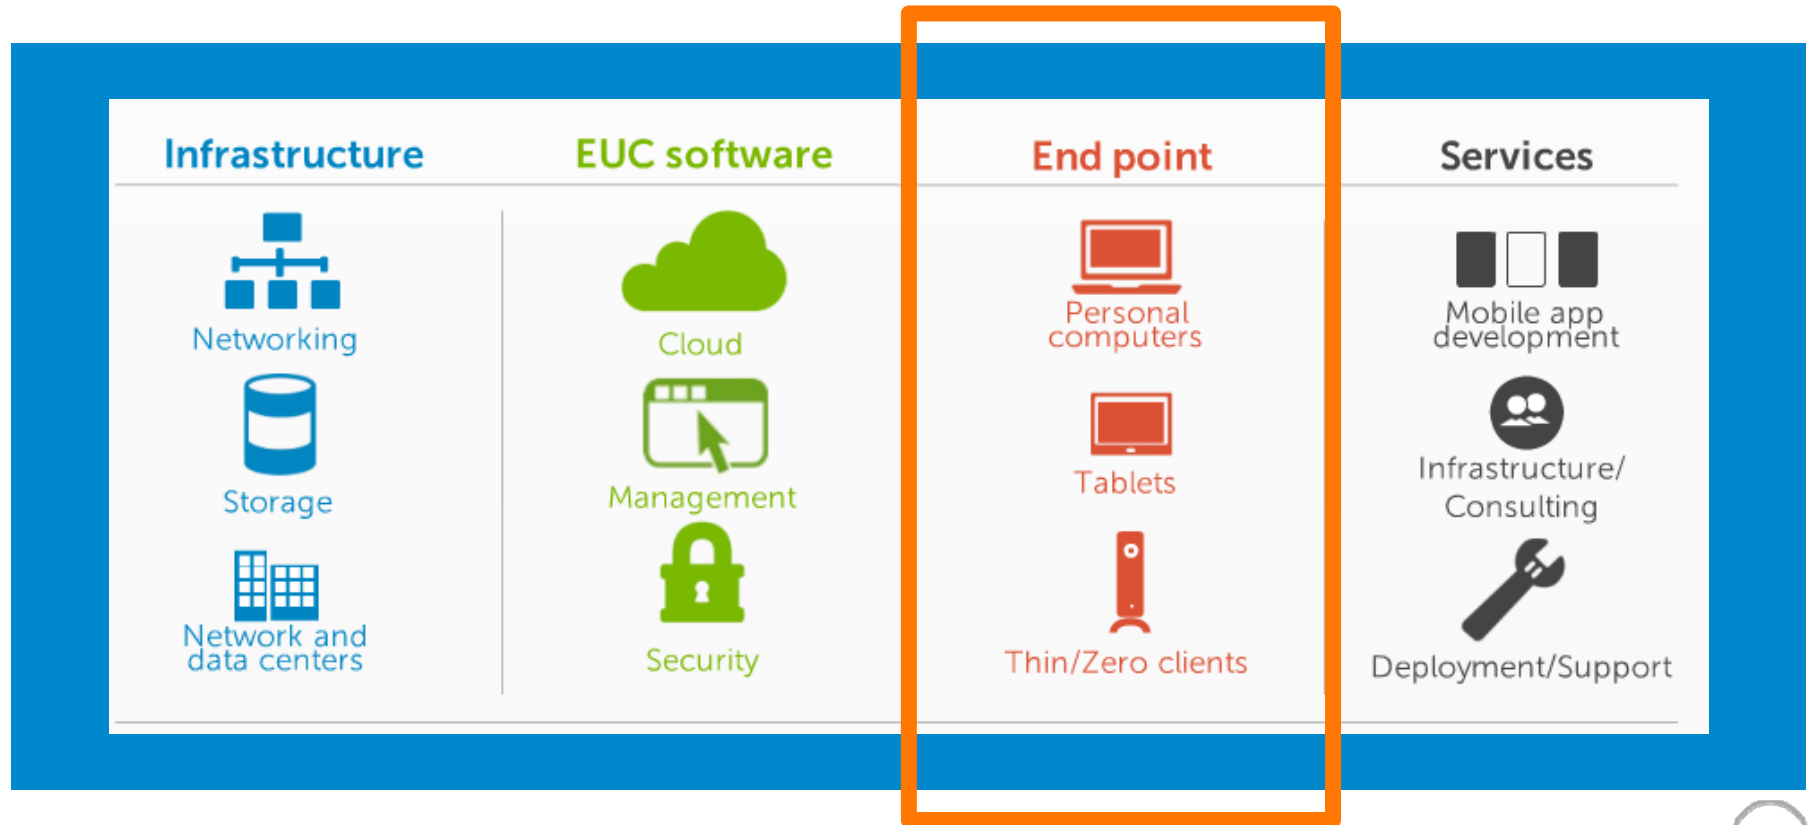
Infrastructure

Networking

Storage

Network and data centers

EUC software

Cloud

Management

Security

End point

Personal computers

Tablets

Thin/Zero clients

Services

Mobile app development

Infrastructure/ Consulting

Deployment/Support